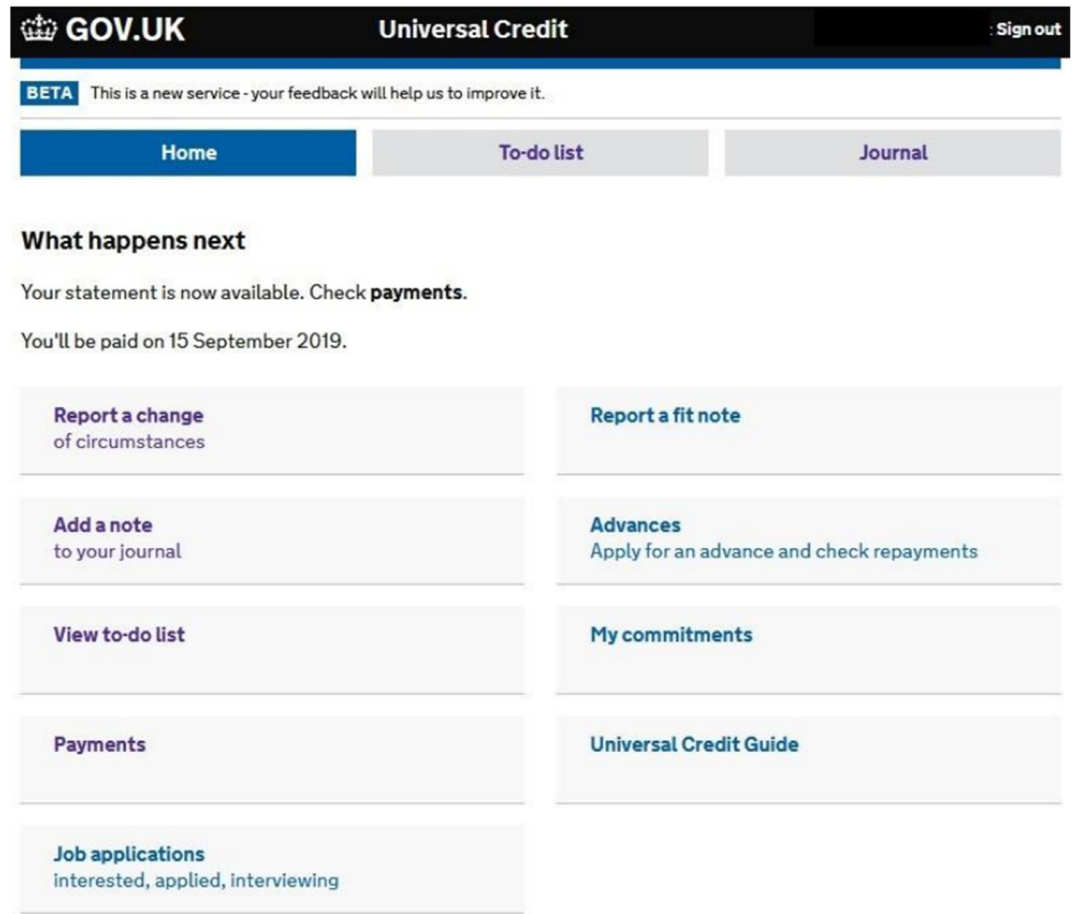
GOV.UK Universal Credit : Sign out

BETA This is a new service - your feedback will help us to improve it.

Home To-do list Journal

What happens next

Your statement is now available. Check **payments**.

You'll be paid on 15 September 2019.

Report a change
of circumstances

Report a fit note

Add a note
to your journal

Advances
Apply for an advance and check repayments

View to-do list

My commitments

Payments

Universal Credit Guide

Job applications
interested, applied, interviewing